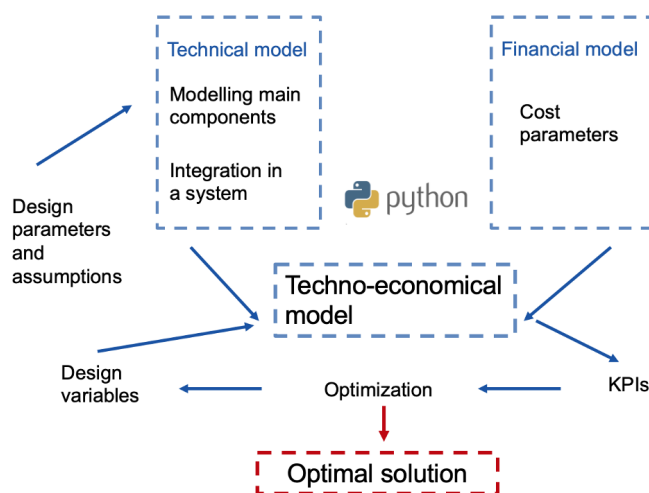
Technical model

Modelling main components

Integration in a system

Financial model

Cost parameters

python

Design parameters and assumptions

Techno-economical model

Design variables

Optimization

KPIs

Optimal solution